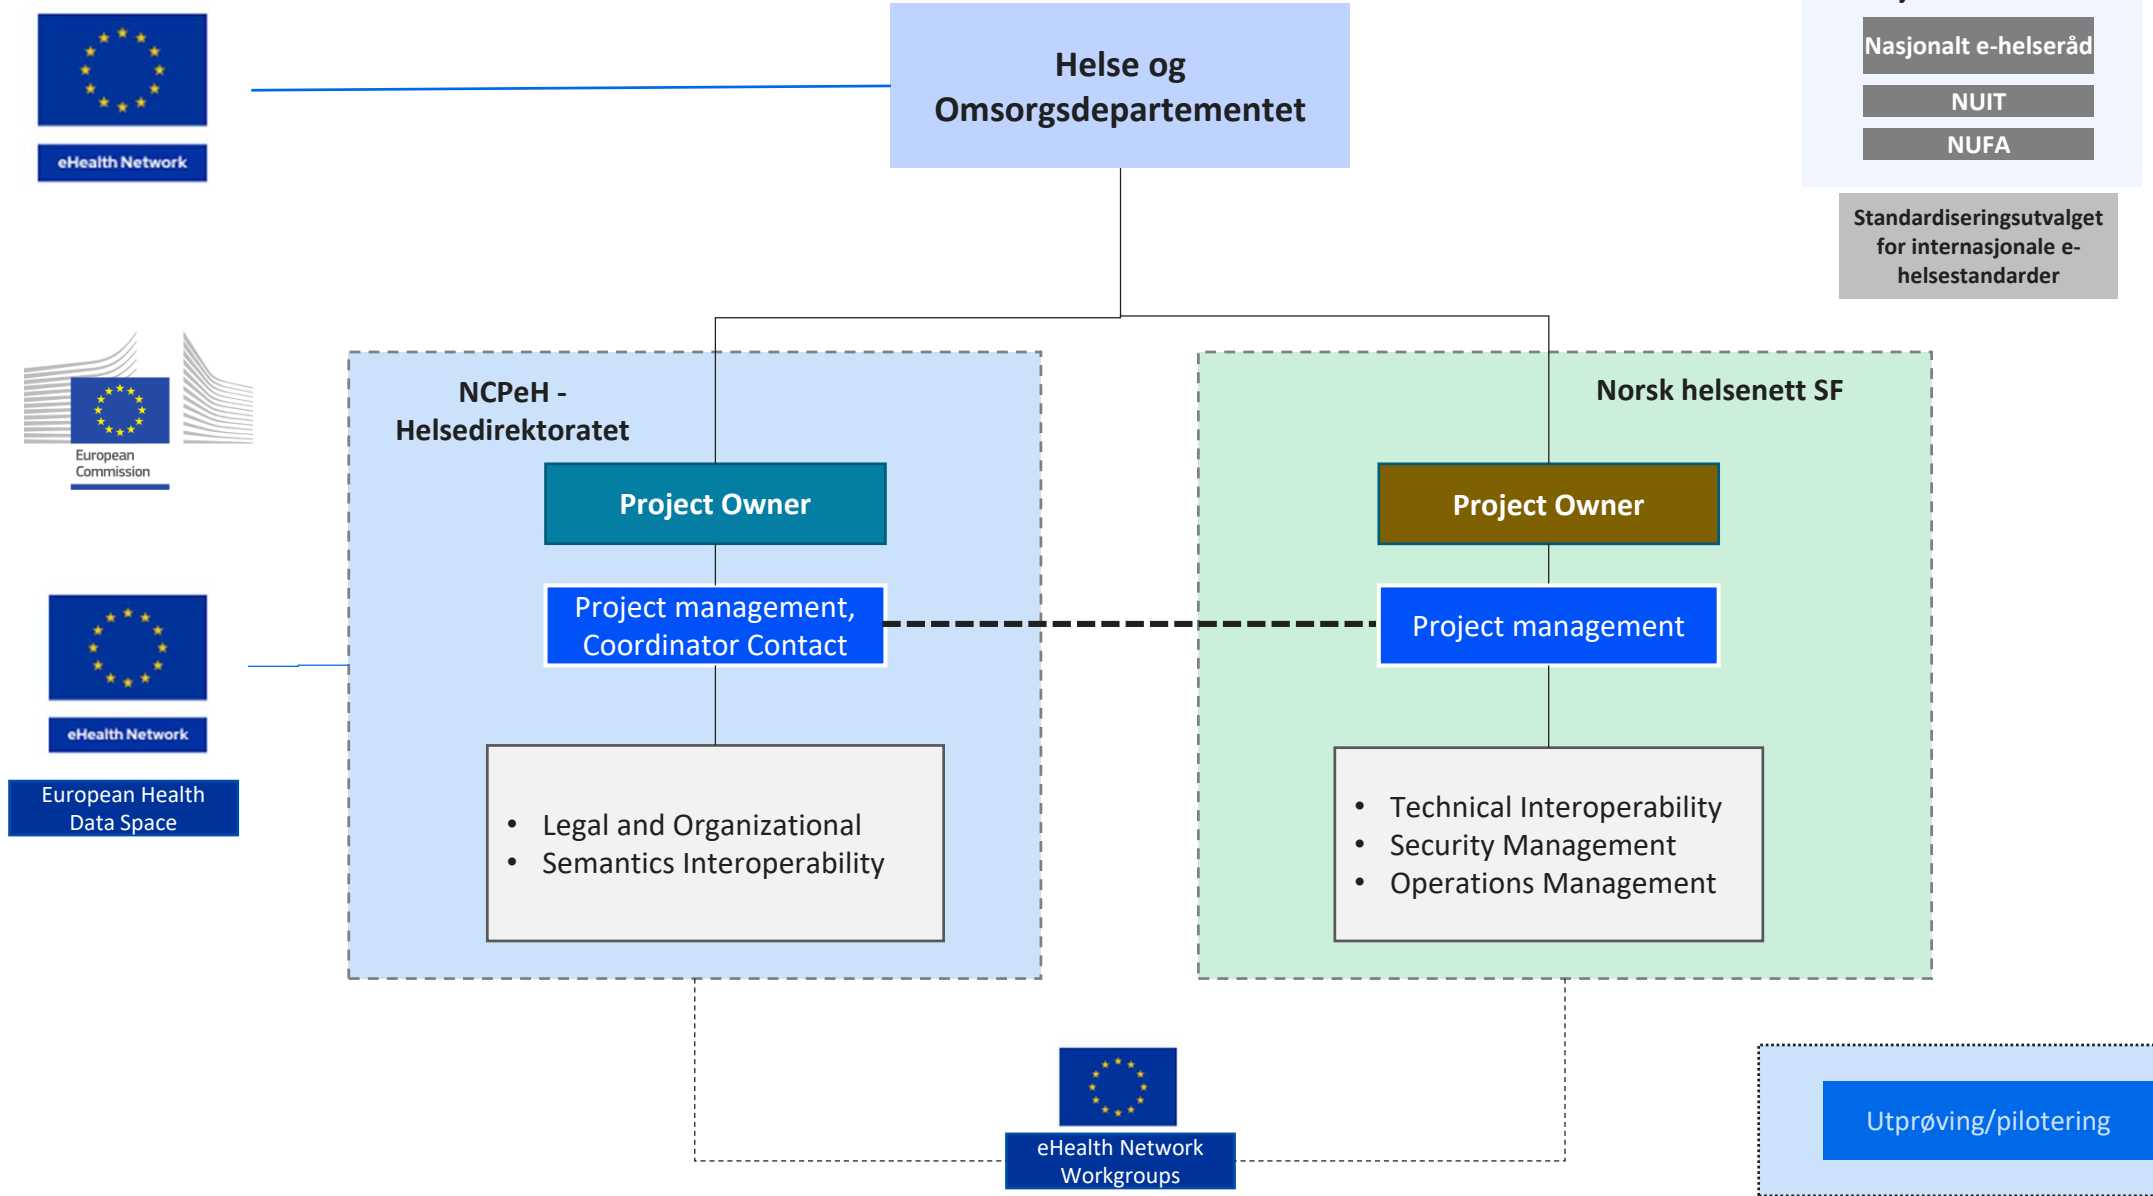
eHealth Network

Helse og Omsorgsdepartementet

Nasjonalt e-helseråd
NUIT
NUFA

Standardiseringsutvalget for internasjonale e-helsestandarder

European Commission

NCPeH - Helsedirektoratet

Project Owner

Project management, Coordinator Contact

- Legal and Organizational
- Semantics Interoperability

Norsk helsenett SF

Project Owner

Project management

- Technical Interoperability
- Security Management
- Operations Management

eHealth Network

European Health Data Space

eHealth Network Workgroups

Utprøving/pilotering